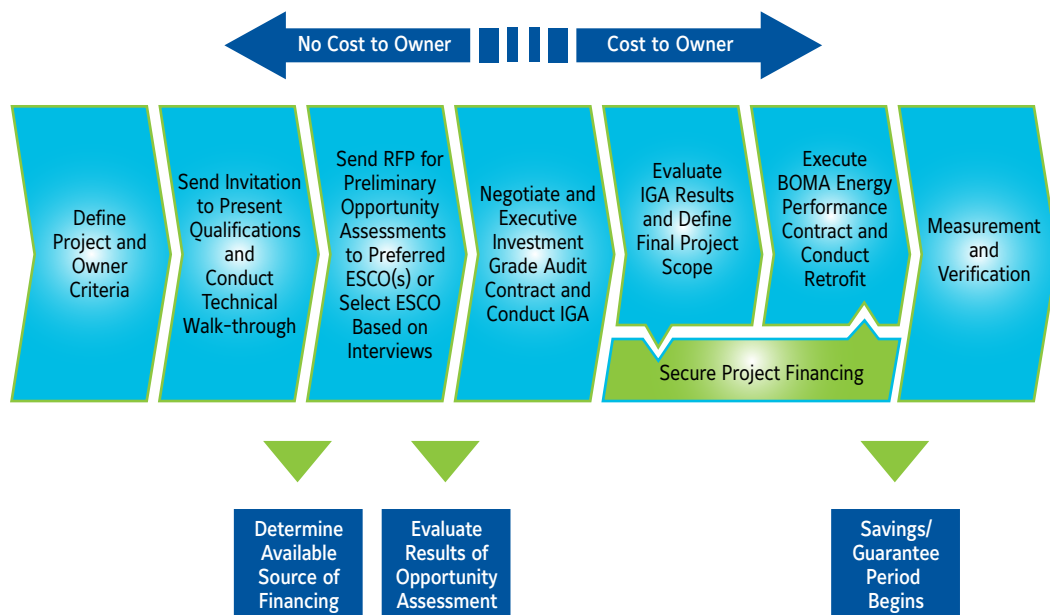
No Cost to Owner

Cost to Owner

Define Project and Owner Criteria

Send Invitation to Present Qualifications and Conduct Technical Walk-through

Send RFP for Preliminary Opportunity Assessments to Preferred ESCO(s) or Select ESCO Based on Interviews

Negotiate and Executive Investment Grade Audit Contract and Conduct IGA

Evaluate IGA Results and Define Final Project Scope

Execute BOMA Energy Performance Contract and Conduct Retrofit

Measurement and Verification

Secure Project Financing

Determine Available Source of Financing

Evaluate Results of Opportunity Assessment

Savings/ Guarantee Period Begins